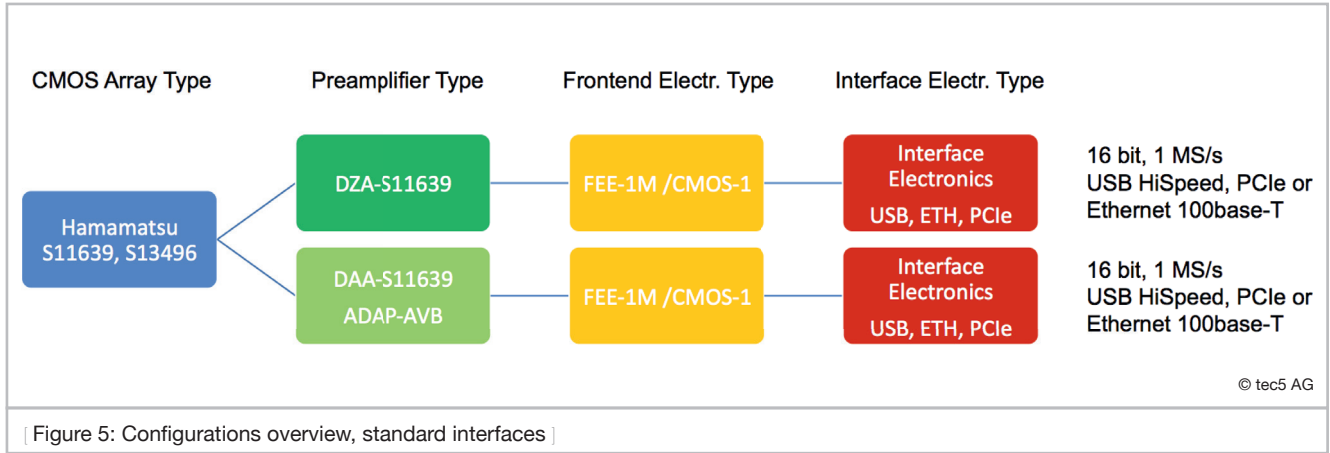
CMOS Array Type

Preamplifier Type

Frontend Electr. Type

Interface Electr. Type

Hamamatsu
S11639, S13496

DZA-S11639

FEE-1M /CMOS-1

Interface Electronics
USB, ETH, PCIe

16 bit, 1 MS/s
USB HiSpeed, PCIe or Ethernet 100base-T

DAA-S11639
ADAP-AVB

FEE-1M /CMOS-1

Interface Electronics
USB, ETH, PCIe

16 bit, 1 MS/s
USB HiSpeed, PCIe or Ethernet 100base-T

© tec5 AG

[ Figure 5: Configurations overview, standard interfaces ]